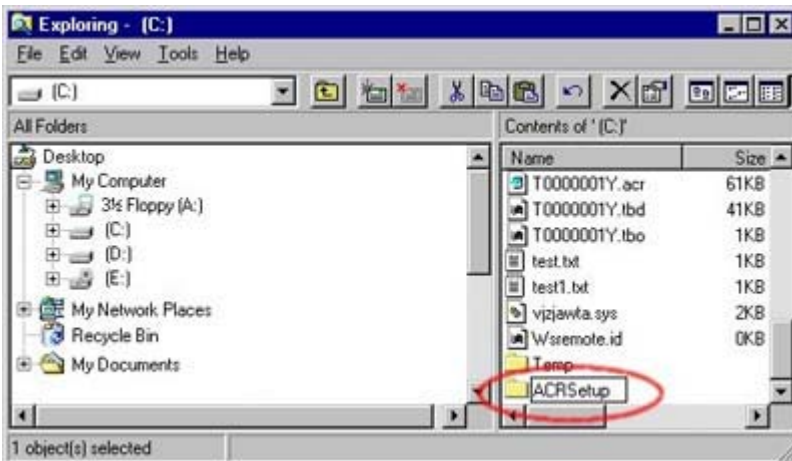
Exploring - (C:)

File Edit View Tools Help

(C:)

All Folders

Desktop
My Computer
3½ Floppy (A:)
(C:)
(D:)
(E:)
My Network Places
Recycle Bin
My Documents

Contents of '(C:)'

| Name | Size |
|---|---|
| T0000001Y.acr | 61KB |
| T0000001Y.tbd | 41KB |
| T0000001Y.tbo | 1KB |
| test.txt | 1KB |
| test1.txt | 1KB |
| vjzjawta.sys | 2KB |
| Wsremote.id | 0KB |
| Temp | |
| ACRSetup | |

1 object(s) selected